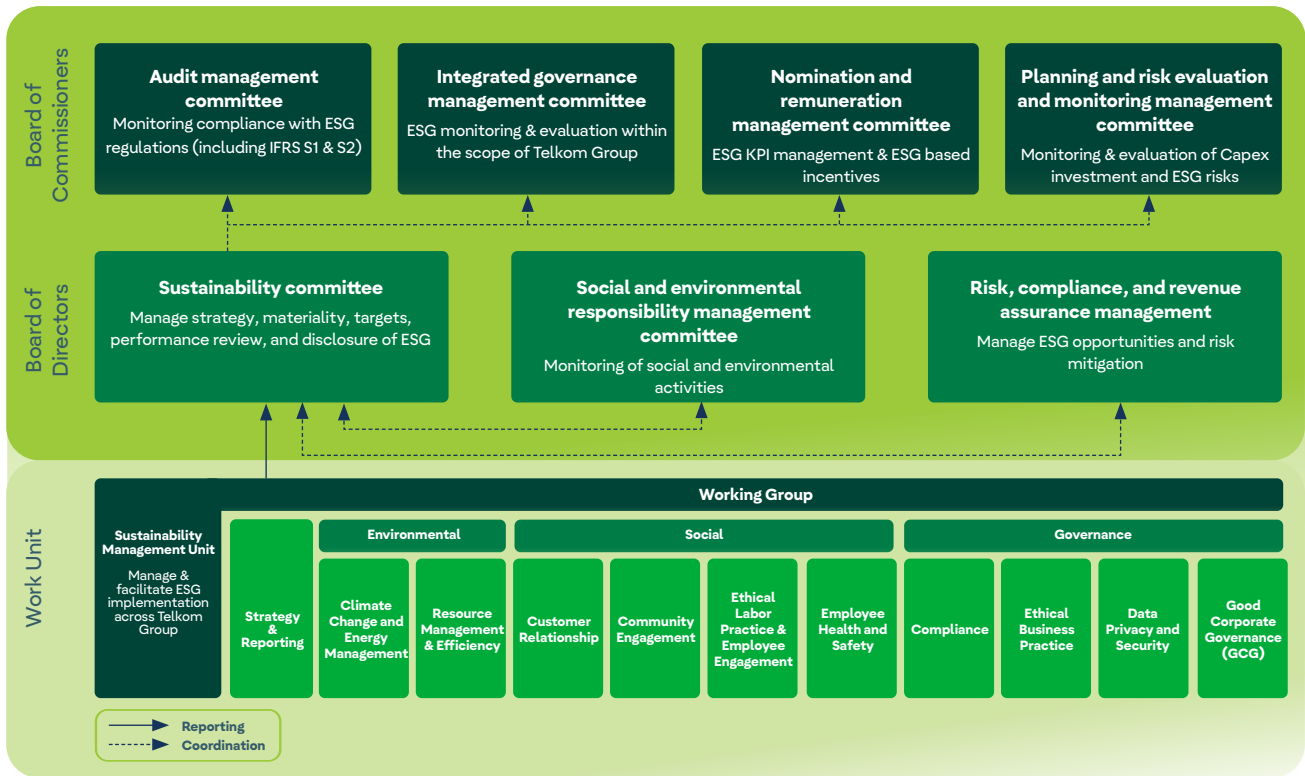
Board of Commissioners

Audit management committee
Monitoring compliance with ESG regulations (including IFRS S1 & S2)

Integrated governance management committee
ESG monitoring & evaluation within the scope of Telkom Group

Nomination and remuneration management committee
ESG KPI management & ESG based incentives

Planning and risk evaluation and monitoring management committee
Monitoring & evaluation of Capex investment and ESG risks

Board of Directors

Sustainability committee
Manage strategy, materiality, targets, performance review, and disclosure of ESG

Social and environmental responsibility management committee
Monitoring of social and environmental activities

Risk, compliance, and revenue assurance management
Manage ESG opportunities and risk mitigation

Work Unit

Sustainability Management Unit
Manage & facilitate ESG implementation across Telkom Group

Working Group

Strategy & Reporting

Environmental
Climate Change and Energy Management
Resource Management & Efficiency

Social
Customer Relationship
Community Engagement
Ethical Labor Practice & Employee Engagement
Employee Health and Safety

Governance
Compliance
Ethical Business Practice
Data Privacy and Security
Good Corporate Governance (GCG)

Reporting
Coordination